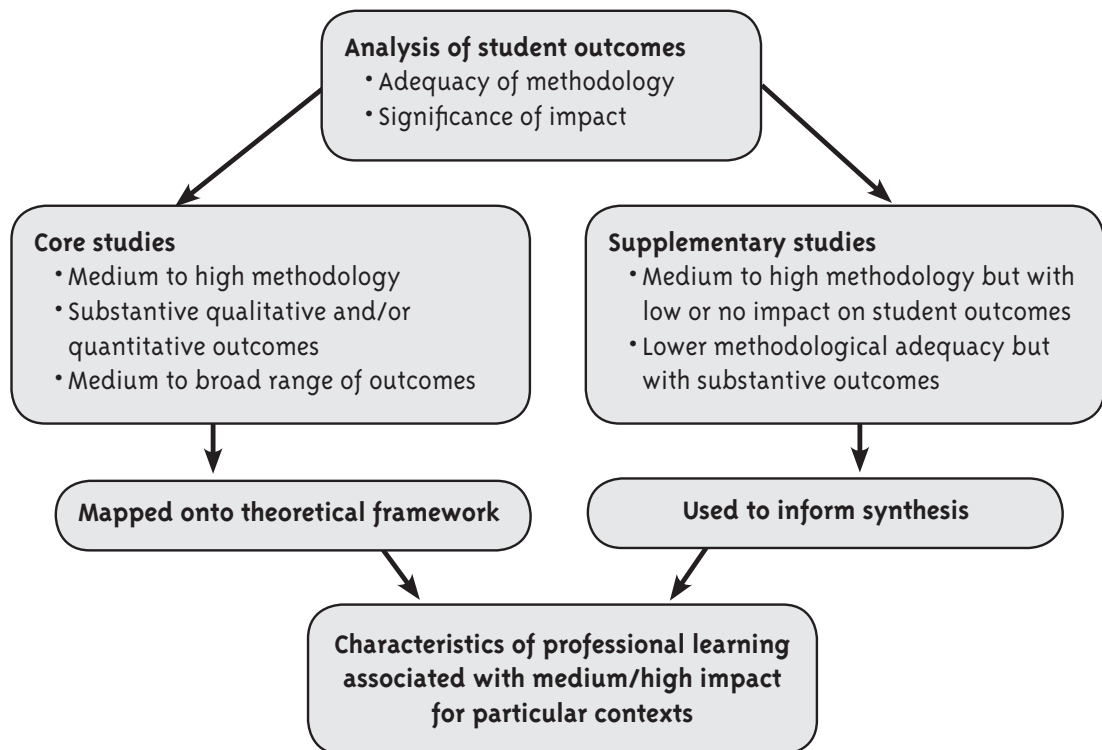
Analysis of student outcomes
• Adequacy of methodology
• Significance of impact

Core studies
• Medium to high methodology
• Substantive qualitative and/or quantitative outcomes
• Medium to broad range of outcomes

Supplementary studies
• Medium to high methodology but with low or no impact on student outcomes
• Lower methodological adequacy but with substantive outcomes

Mapped onto theoretical framework

Used to inform synthesis

Characteristics of professional learning associated with medium/high impact for particular contexts